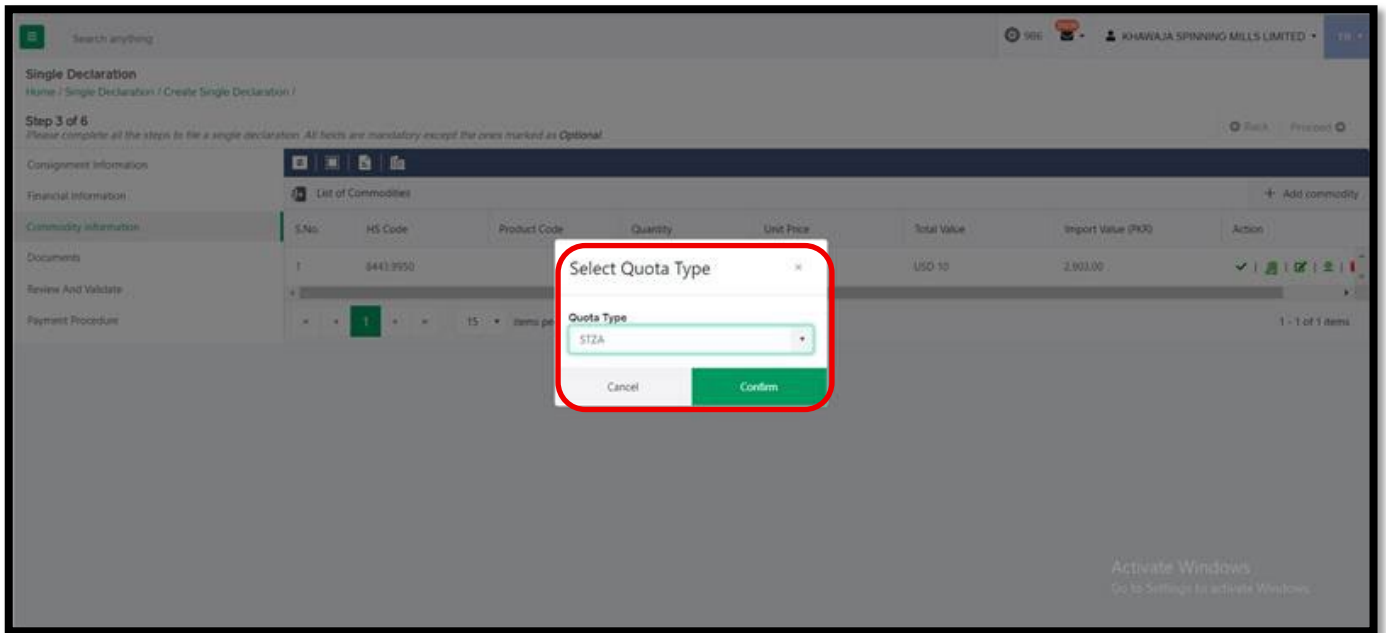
Search anything

986

KHAWAJA SPINNING MILLS LIMITED

Single Declaration
Home / Single Declaration / Create Single Declaration /

Step 3 of 6
Please complete all the steps to file a single declaration. All fields are mandatory except the ones marked as Optional

Back Proceed

Consignment Information
Financial Information
Commodity Information
Documents
Review And Validate
Payment Procedure

List of Commodities

+ Add commodity

| S.No. | HS Code | Product Code | Quantity | Unit Price | Total Value | Import Value (PKR) | Action |
|---|---|---|---|---|---|---|---|
| 1 | 8443.9950 | | | | USD 10 | 2,803.00 | |

1 15 items pe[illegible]

1 - 1 of 1 items

Select Quota Type ×

Quota Type
STZA

Cancel Confirm

Activate Windows
Go to Settings to activate Windows.